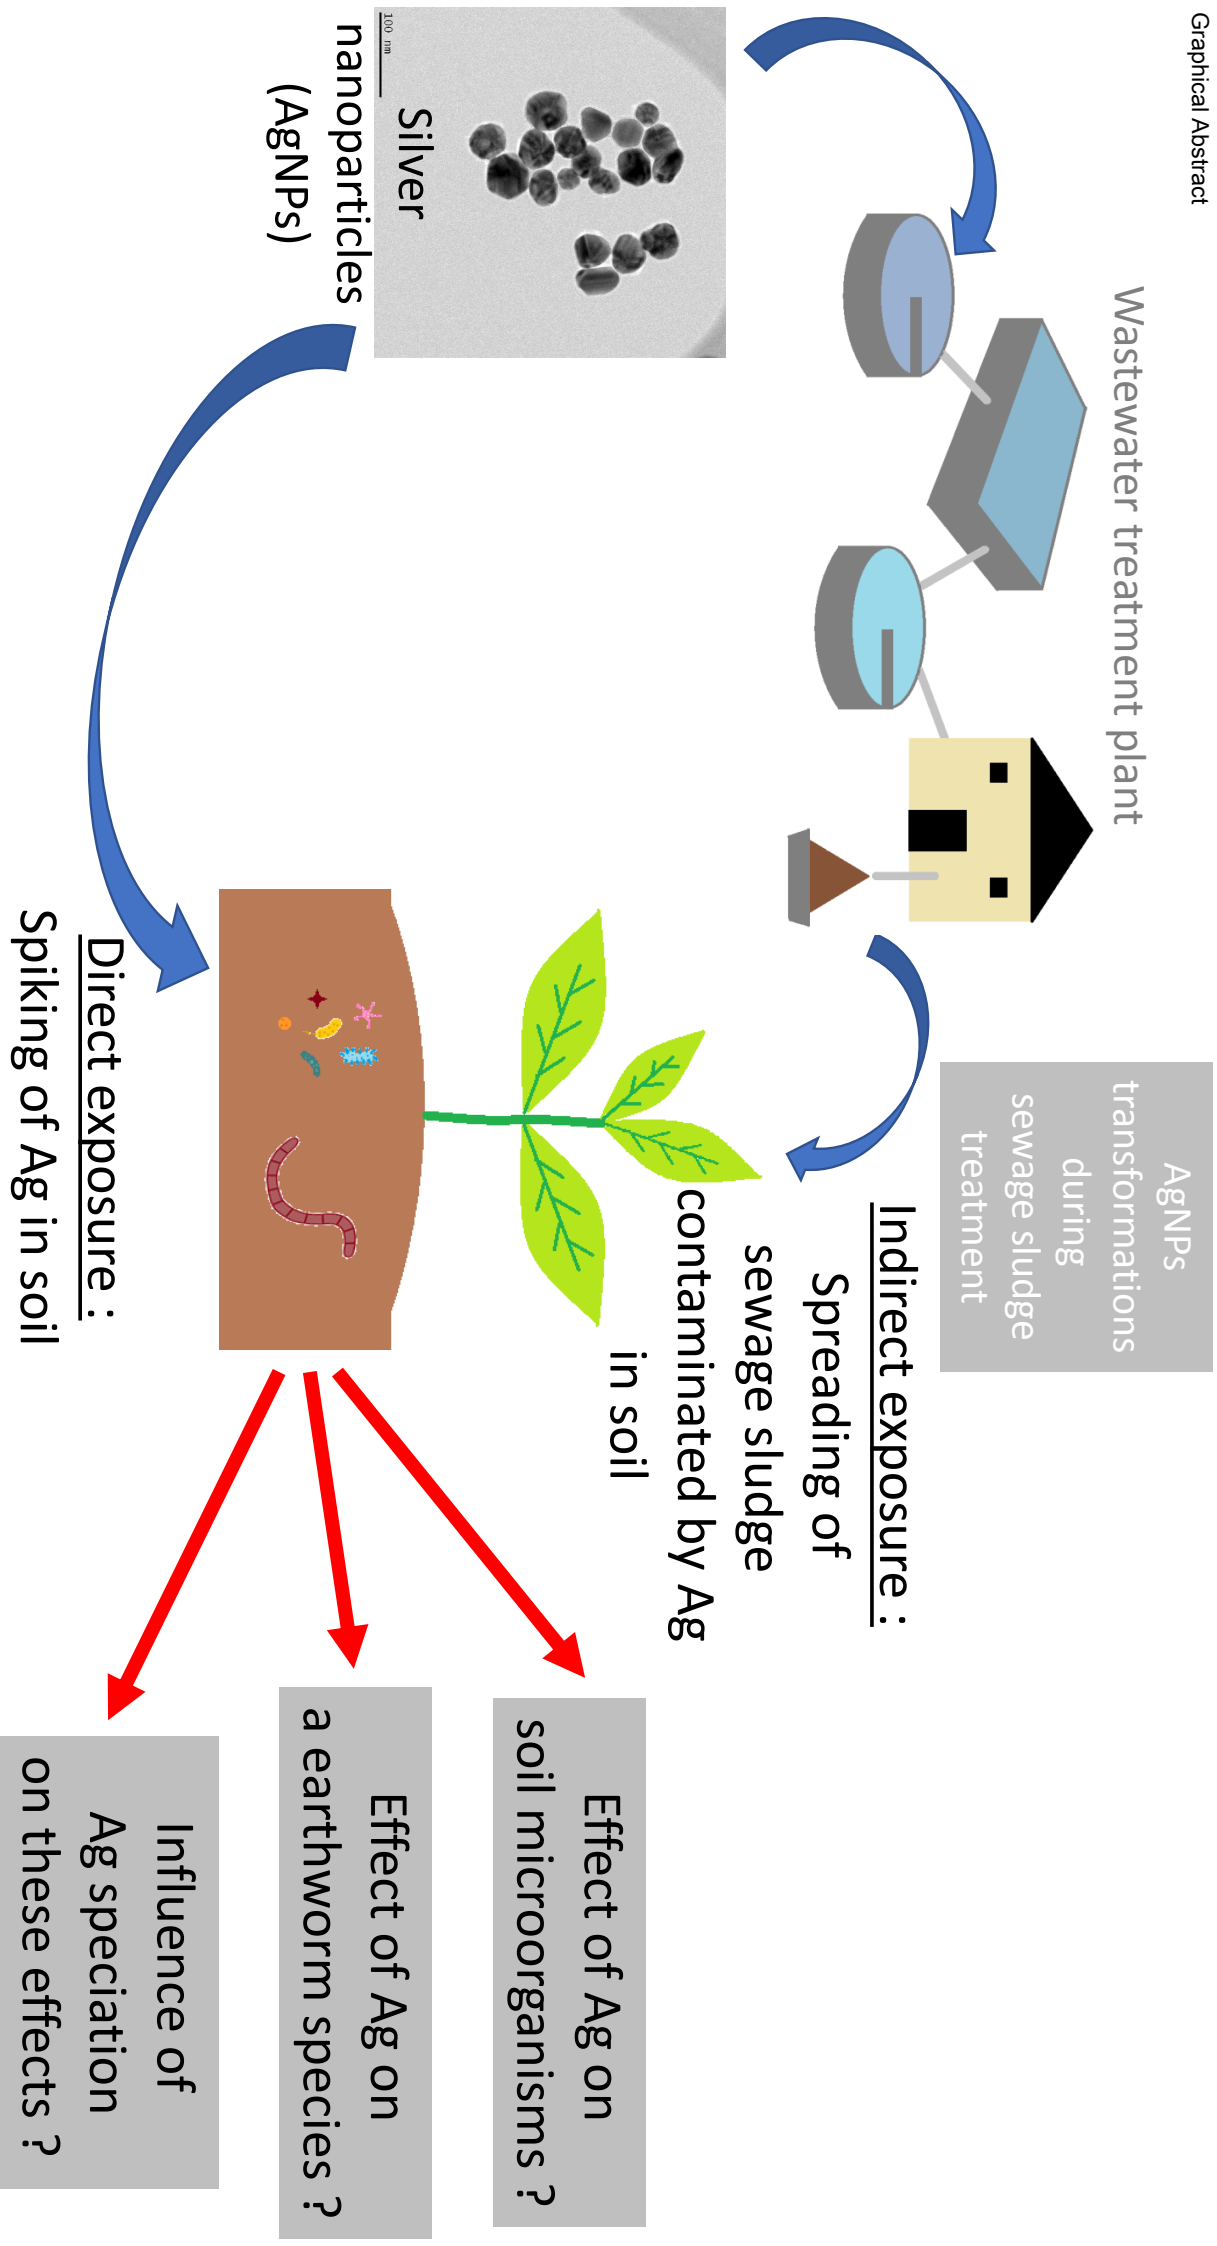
Graphical Abstract

Wastewater treatment plant

100 nm

Silver nanoparticles (AgNPs)

AgNPs transformations during sewage sludge treatment

Indirect exposure : Spreading of sewage sludge contaminated by Ag in soil

Direct exposure : Spiking of Ag in soil

Effect of Ag on soil microorganisms ?

Effect of Ag on a earthworm species ?

Influence of Ag speciation on these effects ?